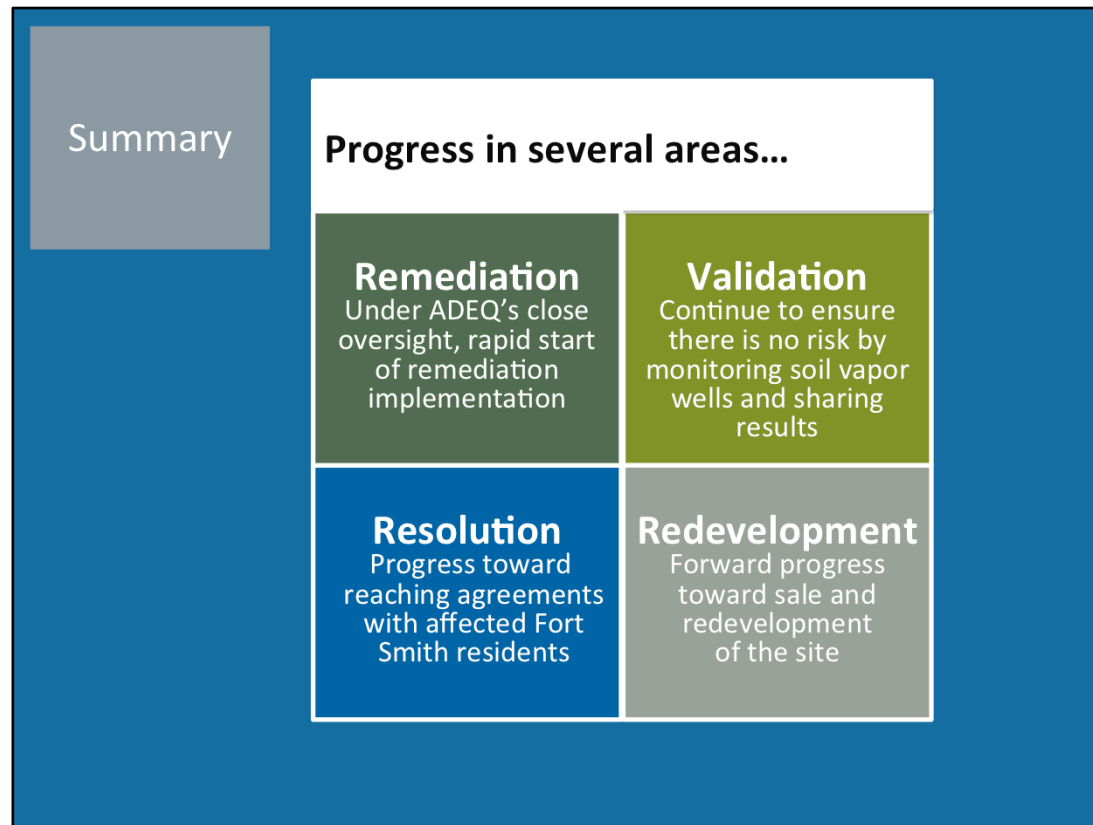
Summary

Progress in several areas…

Remediation
Under ADEQ's close oversight, rapid start of remediation implementation

Validation
Continue to ensure there is no risk by monitoring soil vapor wells and sharing results

Resolution
Progress toward reaching agreements with affected Fort Smith residents

Redevelopment
Forward progress toward sale and redevelopment of the site